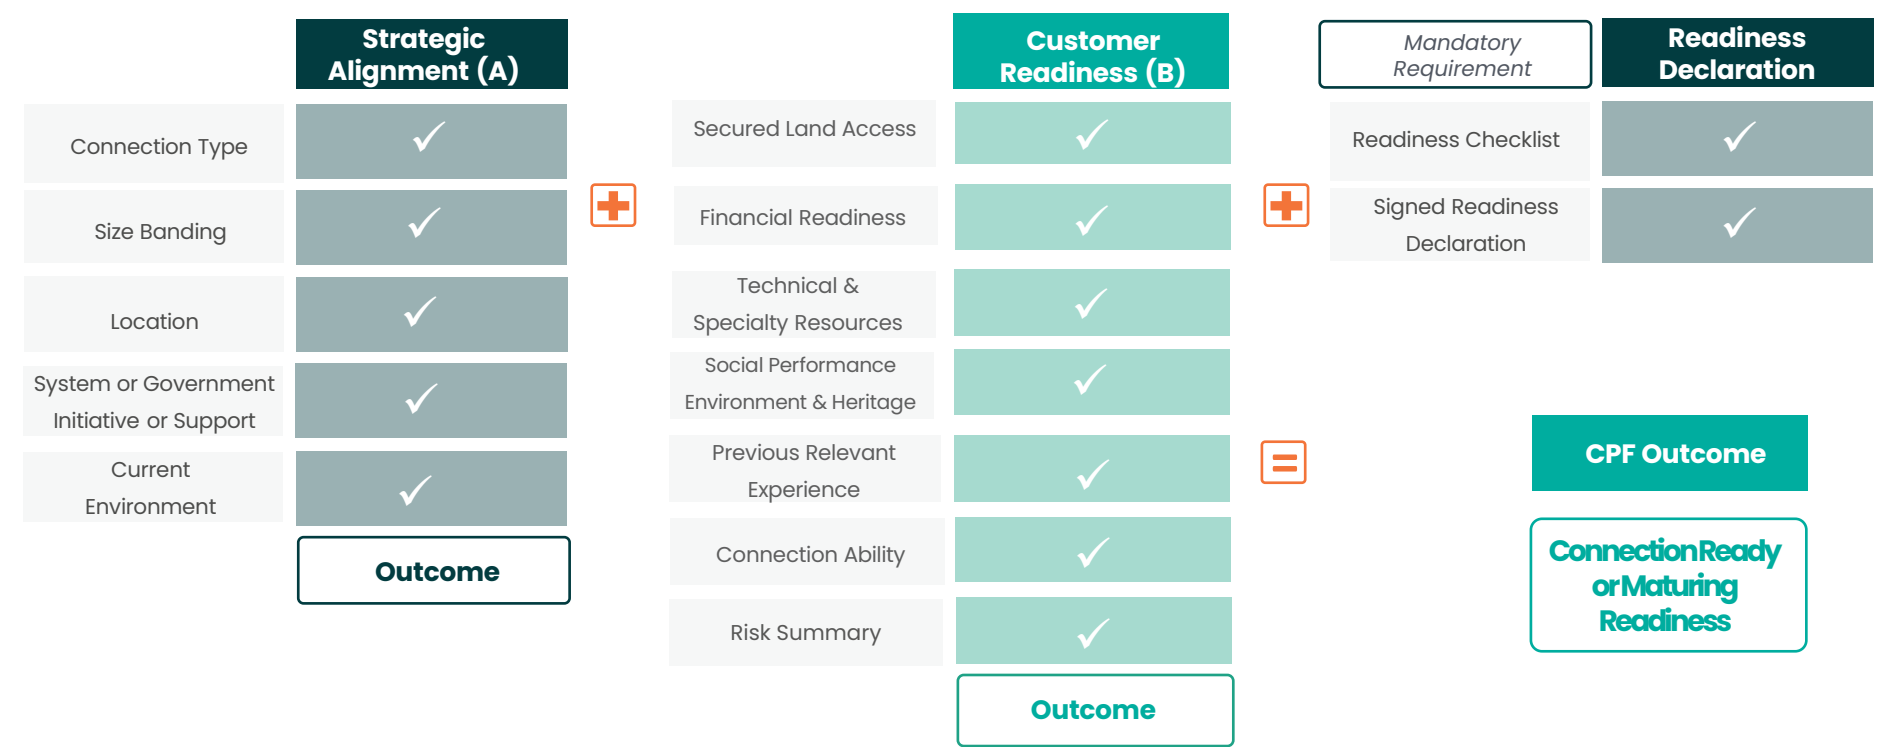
Strategic Alignment (A)

| | Strategic Alignment (A) |
|---|---|
| Connection Type | ✓ |
| Size Banding | ✓ |
| Location | ✓ |
| System or Government Initiative or Support | ✓ |
| Current Environment | ✓ |

Outcome

+

| | Customer Readiness (B) |
|---|---|
| Secured Land Access | ✓ |
| Financial Readiness | ✓ |
| Technical & Specialty Resources | ✓ |
| Social Performance Environment & Heritage | ✓ |
| Previous Relevant Experience | ✓ |
| Connection Ability | ✓ |
| Risk Summary | ✓ |

Outcome

+

| Mandatory Requirement | Readiness Declaration |
|---|---|
| Readiness Checklist | ✓ |
| Signed Readiness Declaration | ✓ |

=

CPF Outcome

ConnectionReady orMaturing Readiness